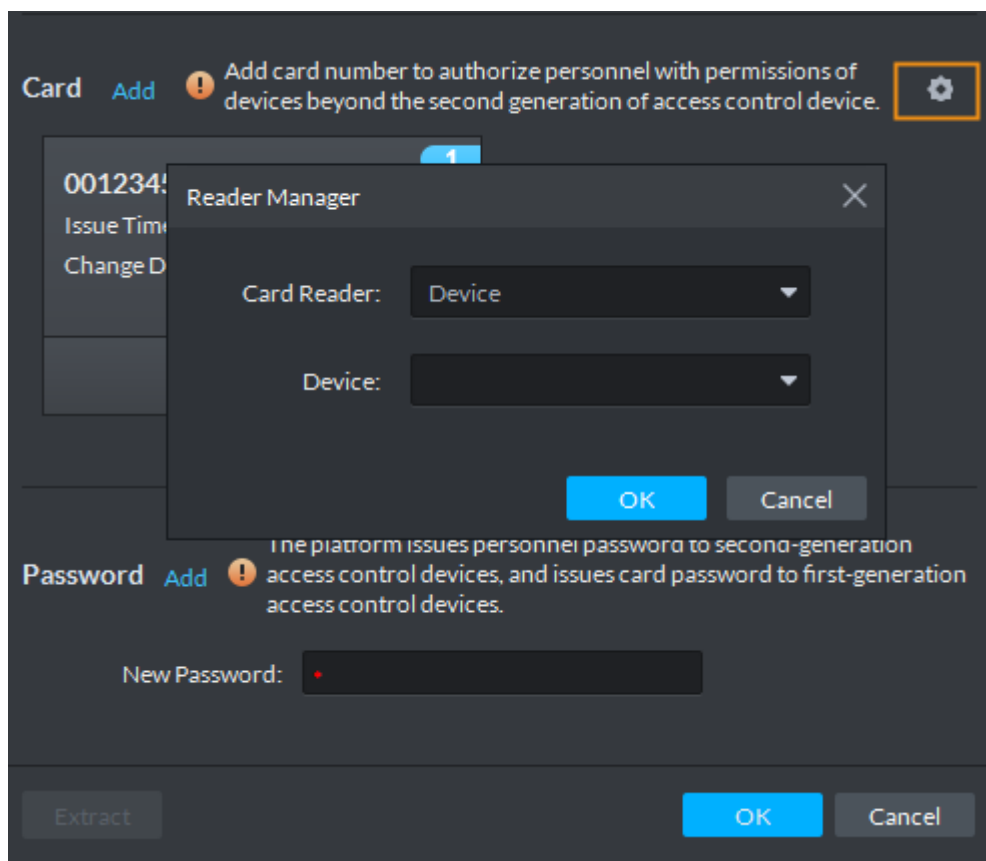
Card Add Add card number to authorize personnel with permissions of devices beyond the second generation of access control device.

1

0012345

Issue Time

Change D

Reader Manager

Card Reader: Device

Device:

OK Cancel

Password Add The platform issues personnel password to second-generation access control devices, and issues card password to first-generation access control devices.

New Password: •

Extract

OK Cancel